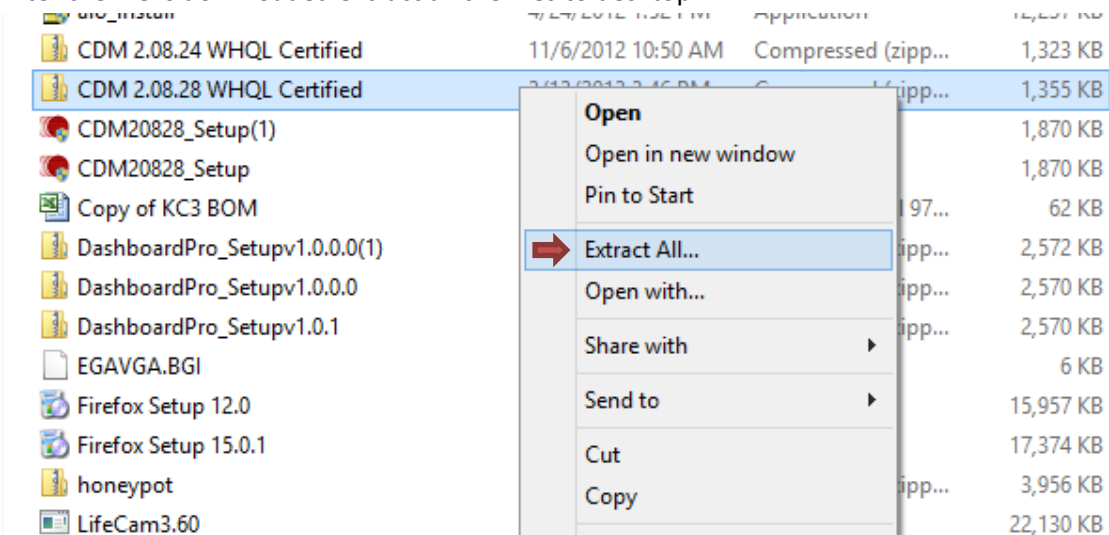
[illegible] 4/24/2012 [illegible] Application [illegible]
CDM 2.08.24 WHQL Certified 11/6/2012 10:50 AM Compressed (zipp... 1,323 KB
CDM 2.08.28 WHQL Certified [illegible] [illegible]ipp... 1,355 KB
CDM20828_Setup(1) 1,870 KB
CDM20828_Setup 1,870 KB
Copy of KC3 BOM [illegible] 97... 62 KB
DashboardPro_Setupv1.0.0.0(1) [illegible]ipp... 2,572 KB
DashboardPro_Setupv1.0.0.0 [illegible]ipp... 2,570 KB
DashboardPro_Setupv1.0.1 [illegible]ipp... 2,570 KB
EGAVGA.BGI 6 KB
Firefox Setup 12.0 15,957 KB
Firefox Setup 15.0.1 17,374 KB
honeypot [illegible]ipp... 3,956 KB
LifeCam3.60 22,130 KB

Open
Open in new window
Pin to Start
Extract All...
Open with...
Share with
Send to
Cut
Copy